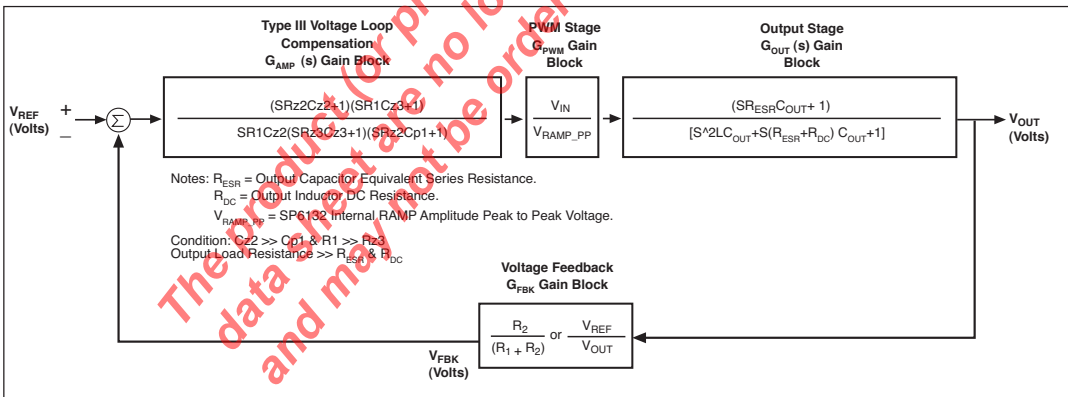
Type III Voltage Loop Compensation $G_{AMP}$ (s) Gain Block

PWM Stage $G_{PWM}$ Gain Block

Output Stage $G_{OUT}$ (s) Gain Block

$V_{REF}$ (Volts)

+

_

$\Sigma$

$\frac{(SRz2Cz2+1)(SR1Cz3+1)}{SR1Cz2(SRz3Cz3+1)(SRz2Cp1+1)}$

$\frac{V_{IN}}{V_{RAMP\_PP}}$

$\frac{(SR_{ESR}C_{OUT}+1)}{[S\text{^}2LC_{OUT}+S(R_{ESR}+R_{DC})C_{OUT}+1]}$

$V_{OUT}$ (Volts)

Notes: $R_{ESR}$ = Output Capacitor Equivalent Series Resistance.
$R_{DC}$ = Output Inductor DC Resistance.
$V_{RAMP\_PP}$ = SP6132 Internal RAMP Amplitude Peak to Peak Voltage.

Condition: Cz2 >> Cp1 & R1 >> Rz3
Output Load Resistance >> $R_{ESR}$ & $R_{DC}$

Voltage Feedback $G_{FBK}$ Gain Block

$\frac{R_2}{(R_1 + R_2)}$ or $\frac{V_{REF}}{V_{OUT}}$

$V_{FBK}$ (Volts)

The product (or product) is no longer data sheet are no longer and may not be ordered